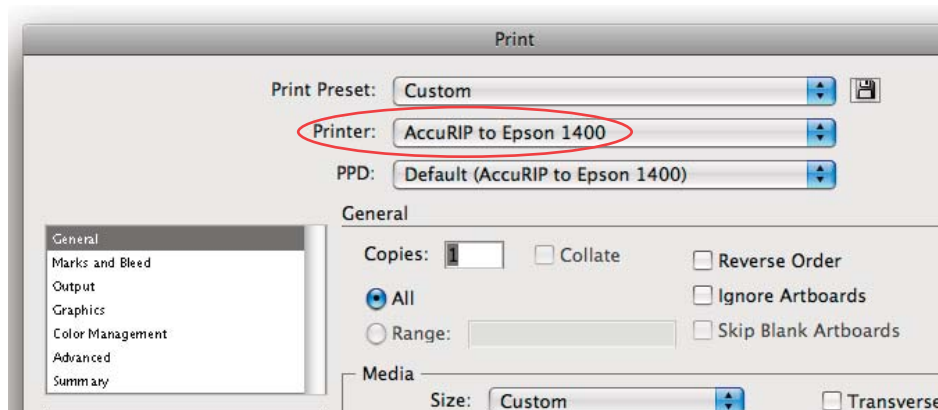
Print

Print Preset: Custom

Printer: AccuRIP to Epson 1400

PPD: Default (AccuRIP to Epson 1400)

General
Marks and Bleed
Output
Graphics
Color Management
Advanced
Summary

General

Copies: 1

Collate

Reverse Order

All

Ignore Artboards

Range:

Skip Blank Artboards

Media

Size: Custom

Transverse